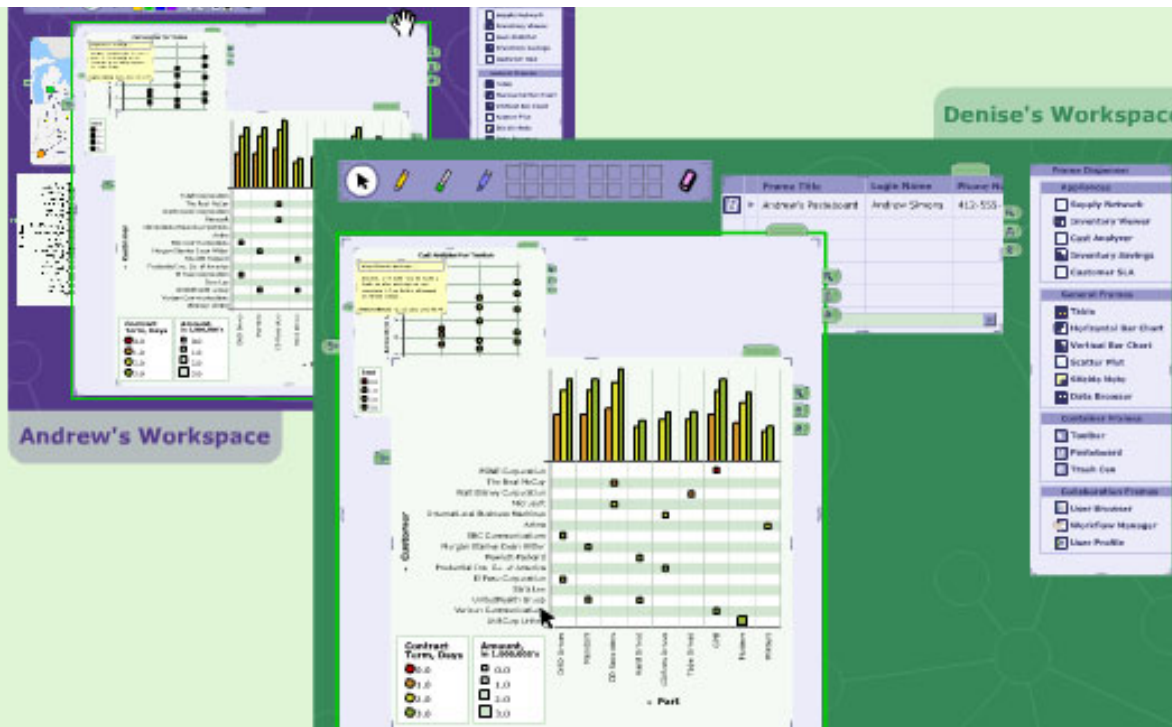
Supply Network
Inventory Viewer
Cost Analyzer
Inventory Savings
Customer SLA

Andrew's Workspace

Denise's Workspace

Frame Title | Login Name | Phone N
Andrew's Pasteboard | Andrew Simons | 412-555-

Frame Dispenser
Appliances
Supply Network
Inventory Viewer
Cost Analyzer
Inventory Savings
Customer SLA
General Frames
Table
Horizontal Bar Chart
Vertical Bar Chart
Scatter Plot
Sticky Note
Data Browser
Container Frames
Toolbar
Pasteboard
Trash Can
Collaboration Frames
User Browser
Workflow Manager
User Profile

Call Andrew for Tanker

Customer
MSNE Corporation
The Brat McCoy
Walt Disney Corporation
Microsoft
International Business Machines
Airline
SBC Communications
Morgan Stanley Dean Witter
Hewlett-Packard
Prudential Ins. Co. of America
El Paso Corporation
Sara Lee
UnitedHealth Group
Verizon Communications
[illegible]

Part

Contract Term, Days
0.0
1.0
2.0
3.0

Amount in 1,000,000's
0.0
1.0
2.0
3.0